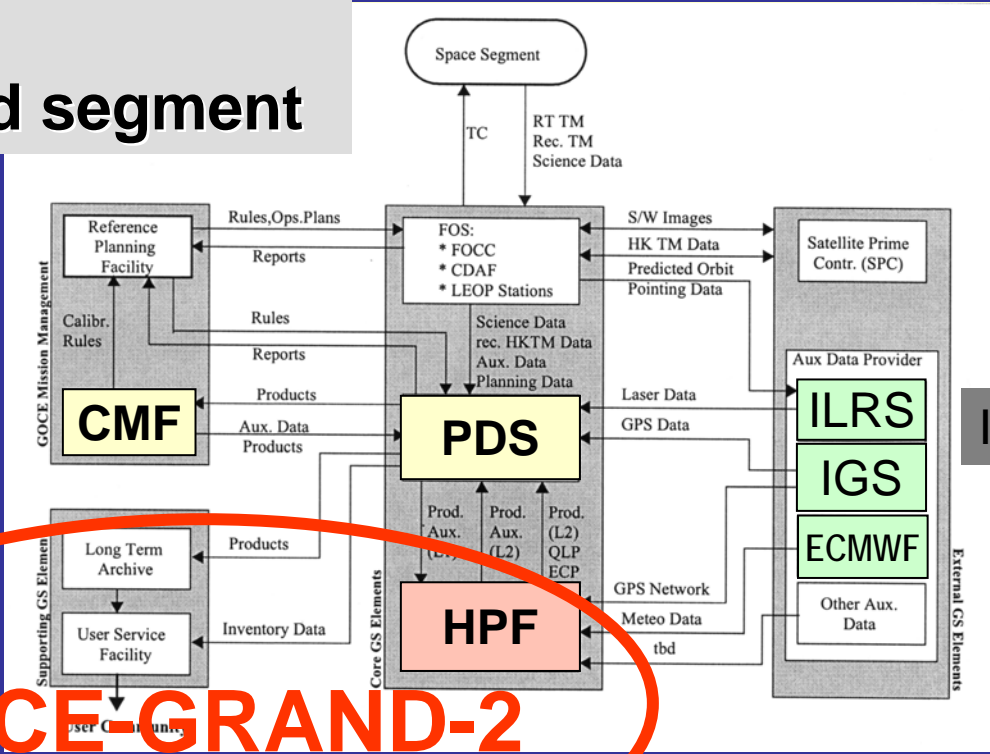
d segment

Space Segment

TC

RT TM
Rec. TM
Science Data

GOCE Mission Management

Reference Planning Facility

Rules,Ops.Plans

Reports

FOS:
* FOCC
* CDAF
* LEOP Stations

S/W Images

HK TM Data

Predicted Orbit

Pointing Data

Satellite Prime Contr. (SPC)

Calibr. Rules

Rules

Reports

Science Data
rec. HKTM Data
Aux. Data
Planning Data

Aux Data Provider

CMF

Products

Aux. Data
Products

PDS

Laser Data

GPS Data

ILRS

IGS

ECMWF

I

Supporting GS Elemen

Long Term Archive

Products

Prod. Aux. (L1)

Prod. Aux. (L2)

Prod. (L2) QLP ECP

Core GS Elements

GPS Network

Meteo Data

tbd

HPF

Other Aux. Data

External GS Elements

User Service Facility

Inventory Data

User C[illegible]unity

CE-GRAND-2